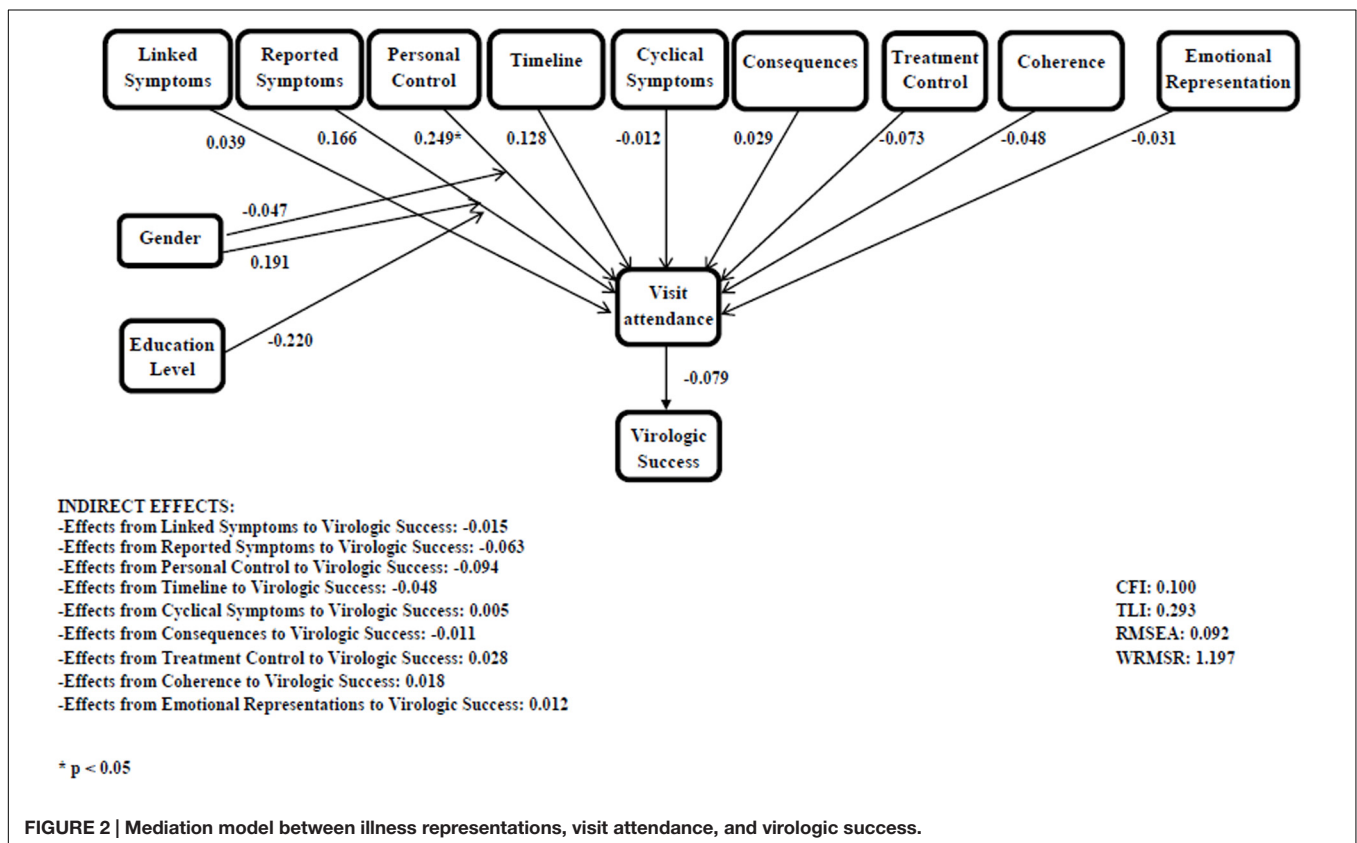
Linked Symptoms

Reported Symptoms

Personal Control

Timeline

Cyclical Symptoms

Consequences

Treatment Control

Coherence

Emotional Representation

0.039

0.166

0.249*

0.128

-0.012

0.029

-0.073

-0.048

-0.031

Gender

-0.047

0.191

Education Level

-0.220

Visit attendance

-0.079

Virologic Success

INDIRECT EFFECTS:
-Effects from Linked Symptoms to Virologic Success: -0.015
-Effects from Reported Symptoms to Virologic Success: -0.063
-Effects from Personal Control to Virologic Success: -0.094
-Effects from Timeline to Virologic Success: -0.048
-Effects from Cyclical Symptoms to Virologic Success: 0.005
-Effects from Consequences to Virologic Success: -0.011
-Effects from Treatment Control to Virologic Success: 0.028
-Effects from Coherence to Virologic Success: 0.018
-Effects from Emotional Representations to Virologic Success: 0.012

CFI: 0.100
TLI: 0.293
RMSEA: 0.092
WRMSR: 1.197

* p < 0.05

FIGURE 2 | Mediation model between illness representations, visit attendance, and virologic success.